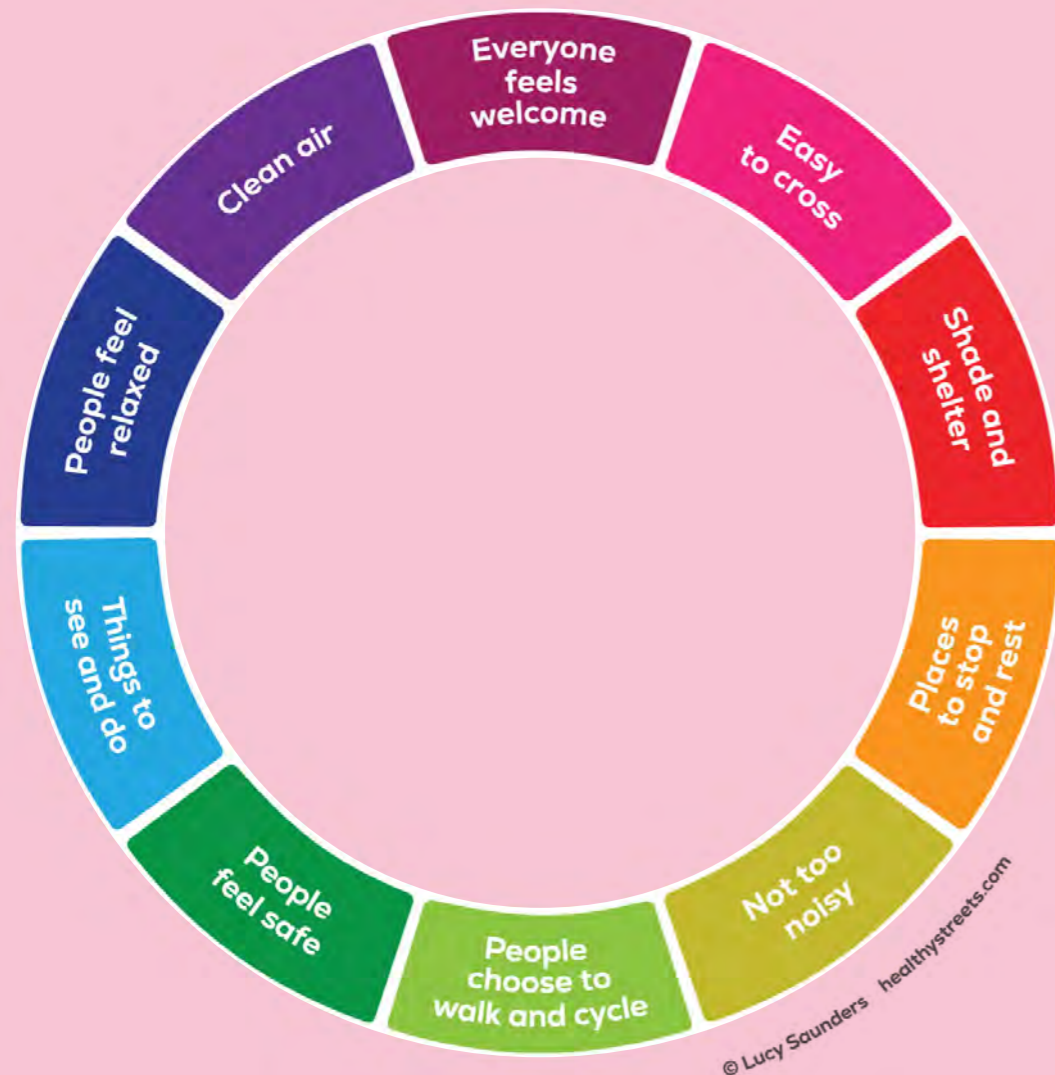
Everyone feels welcome

Easy to cross

Shade and shelter

Places to stop and rest

Not too noisy

People choose to walk and cycle

People feel safe

Things to see and do

People feel relaxed

Clean air

© Lucy Saunders healthystreets.com